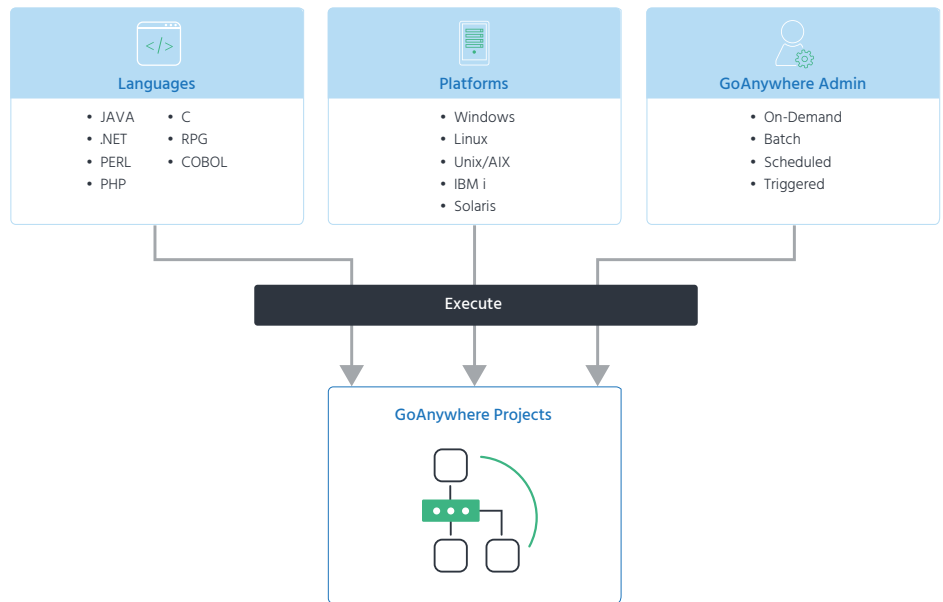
</>

Languages

- JAVA
- .NET
- PERL
- PHP

- C
- RPG
- COBOL

Platforms

- Windows
- Linux
- Unix/AIX
- IBM i
- Solaris

GoAnywhere Admin

- On-Demand
- Batch
- Scheduled
- Triggered

Execute

GoAnywhere Projects